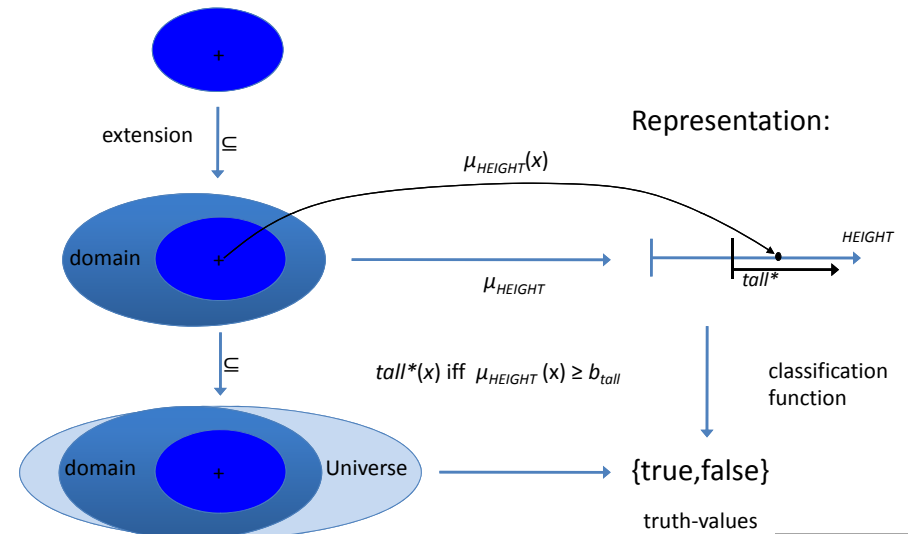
extension

$\subseteq$

Representation:

$\mu_{HEIGHT}(x)$

domain

HEIGHT

$\mu_{HEIGHT}$

tall*

$\subseteq$

$tall^*(x)$ iff $\mu_{HEIGHT}$ (x) $\geq b_{tall}$

classification function

domain

Universe

{true,false}

truth-values